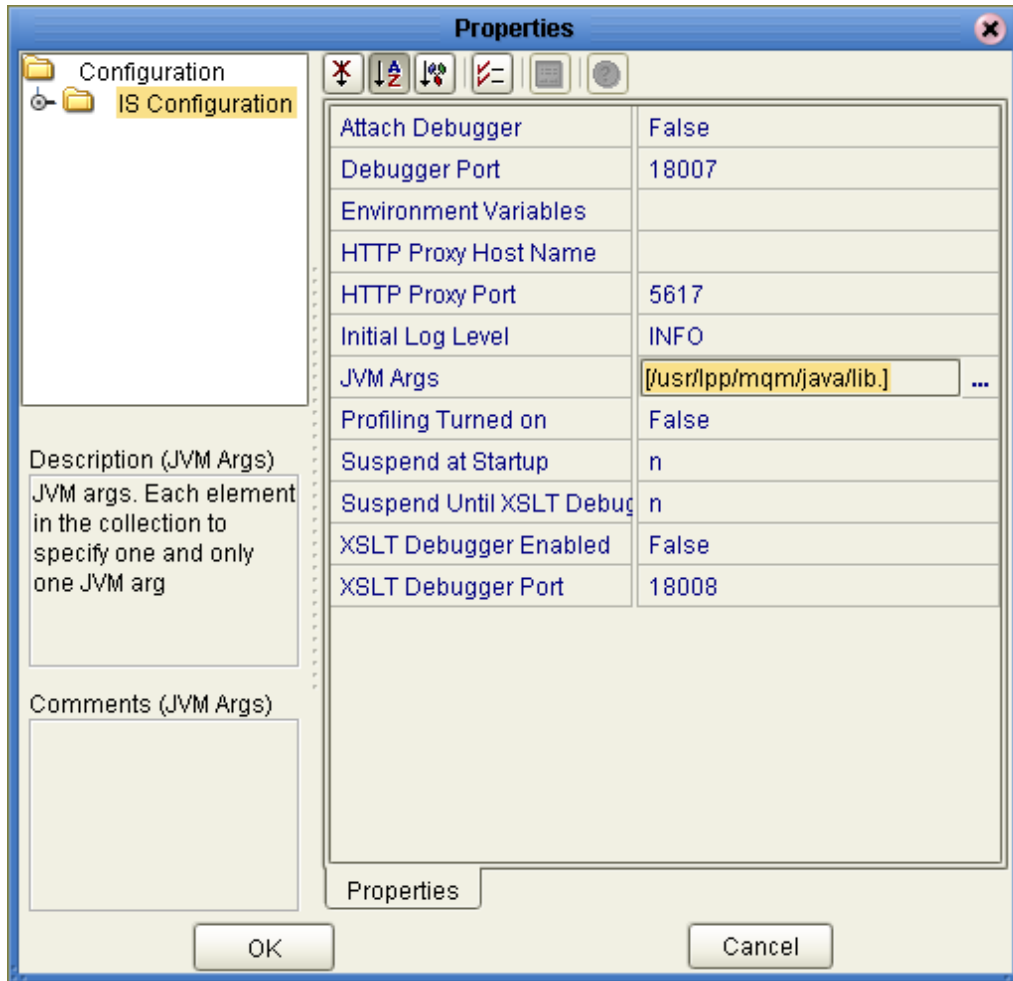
Properties

Configuration
IS Configuration

| | |
|---|---|
| Attach Debugger | False |
| Debugger Port | 18007 |
| Environment Variables | |
| HTTP Proxy Host Name | |
| HTTP Proxy Port | 5617 |
| Initial Log Level | INFO |
| JVM Args | [/usr/lpp/mqm/java/lib.] ... |
| Profiling Turned on | False |
| Suspend at Startup | n |
| Suspend Until XSLT Debug | n |
| XSLT Debugger Enabled | False |
| XSLT Debugger Port | 18008 |

Description (JVM Args)
JVM args. Each element in the collection to specify one and only one JVM arg

Comments (JVM Args)

Properties

OK

Cancel